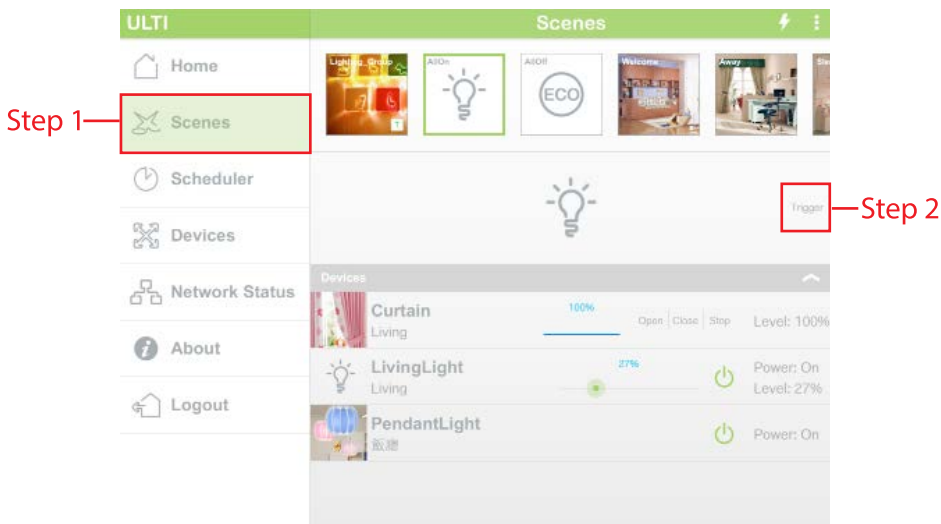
ULTI

Home

Step 1 — Scenes

Scheduler

Devices

Network Status

About

Logout

Scenes

Lighting_Group

AllOn

AllOff

ECO

Welcome

Away

Trigger — Step 2

Devices

Curtain
Living
100%
Open | Close | Stop
Level: 100%

LivingLight
Living
27%
Power: On
Level: 27%

PendantLight
飯廳
Power: On